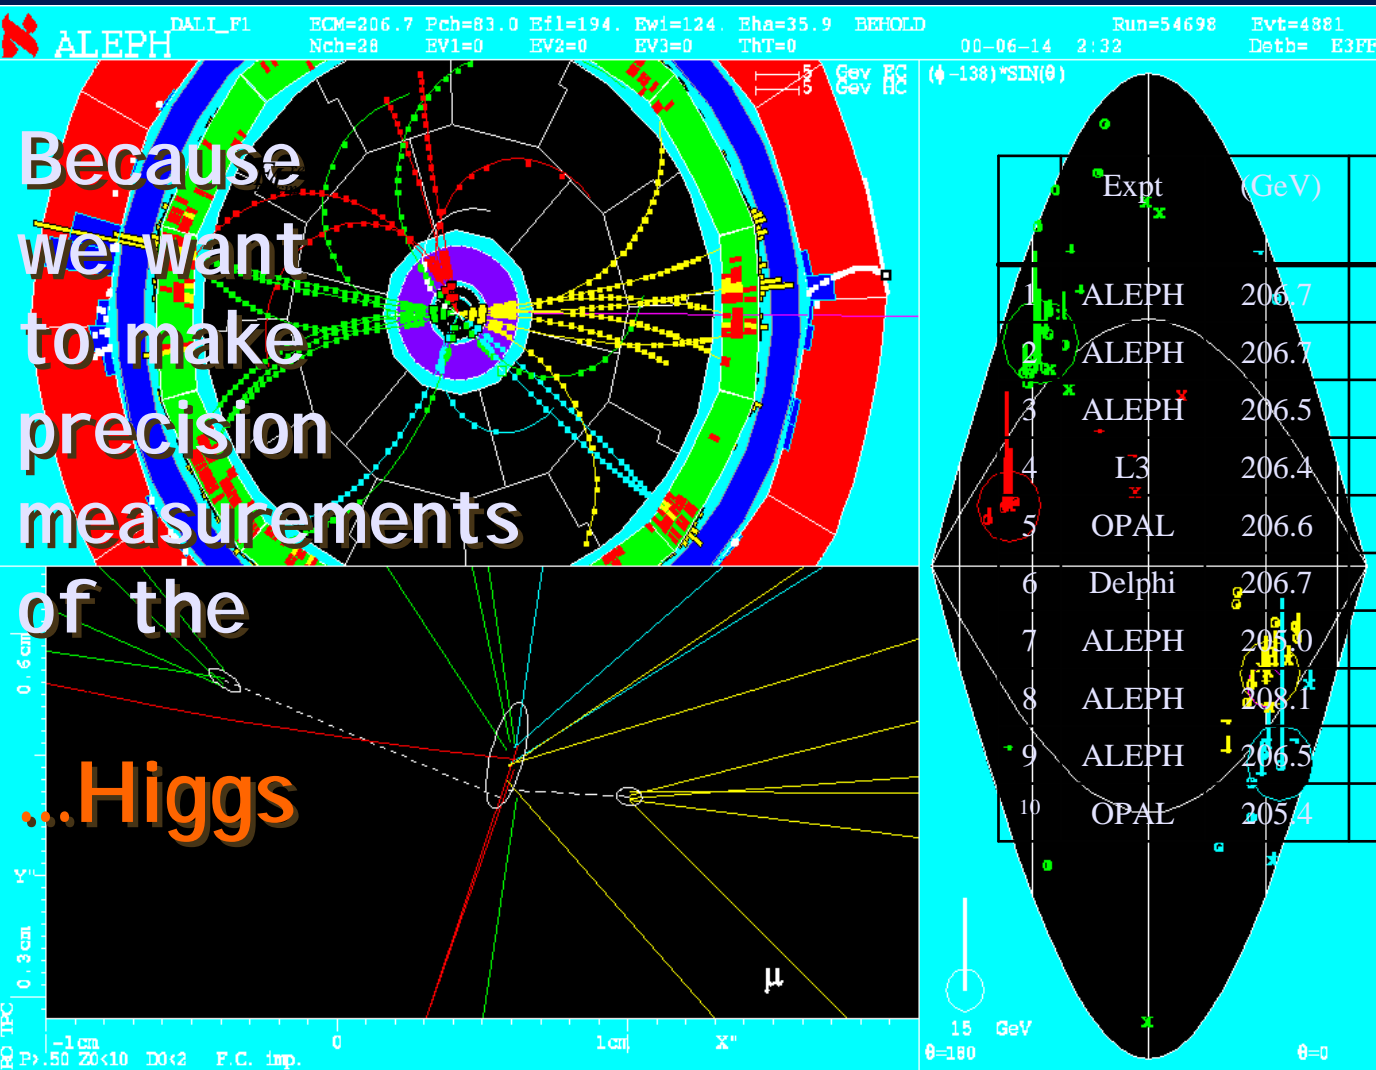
ALEPH DALI_F1 ECM=206.7 Pch=83.0 Efl=194. Ewi=124. Eha=35.9 BEHOLD Run=54698 Evt=4381
Nch=28 EV1=0 EV2=0 EV3=0 ThT=0 00-06-14 2:32 Detb= E3FF

5 Gev EC
5 Gev HC

(ϕ -138)*SIN(θ)

Because we want to make precision measurements of the

...Higgs

| Expt | | (GeV) |
|---|---|---|
| 1 | ALEPH | 206.7 |
| 2 | ALEPH | 206.7 |
| 3 | ALEPH | 206.5 |
| 4 | L3 | 206.4 |
| 5 | OPAL | 206.6 |
| 6 | Delphi | 206.7 |
| 7 | ALEPH | 205.0 |
| 8 | ALEPH | 208.1 |
| 9 | ALEPH | 206.5 |
| 10 | OPAL | 205.4 |

0.6cm
Y"
0.3cm
μ
-1cm 0 1cm X"
RO TPC P>.50 Z0<10 D0<2 F.C. imp.
15 GeV
θ=180 θ=0